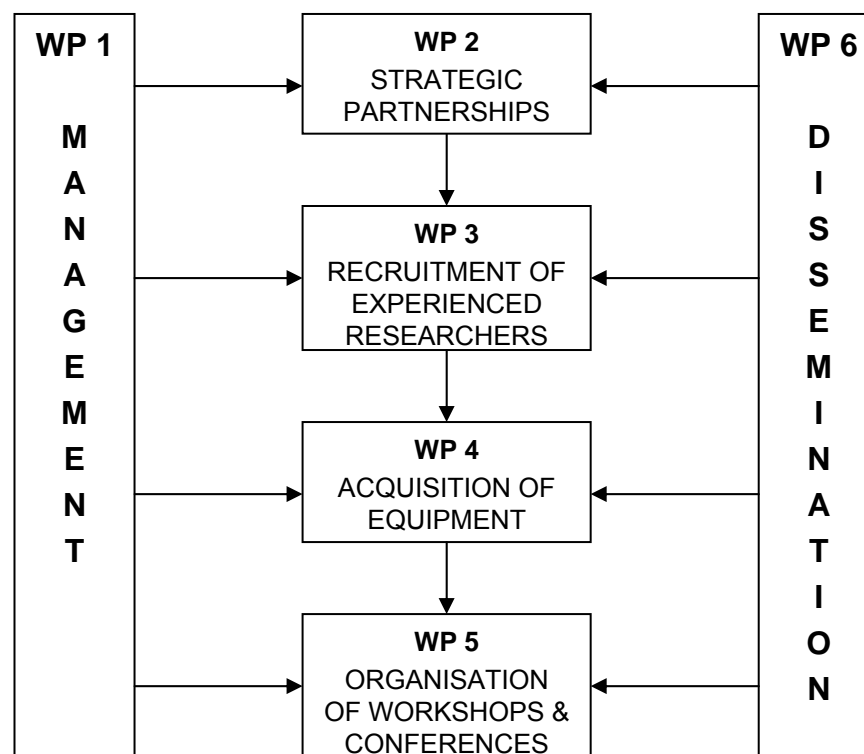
WP 1

M
A
N
A
G
E
M
E
N
T

WP 2
STRATEGIC PARTNERSHIPS

WP 3
RECRUITMENT OF EXPERIENCED RESEARCHERS

WP 4
ACQUISITION OF EQUIPMENT

WP 5
ORGANISATION OF WORKSHOPS & CONFERENCES

WP 6

D
I
S
S
E
M
I
N
A
T
I
O
N